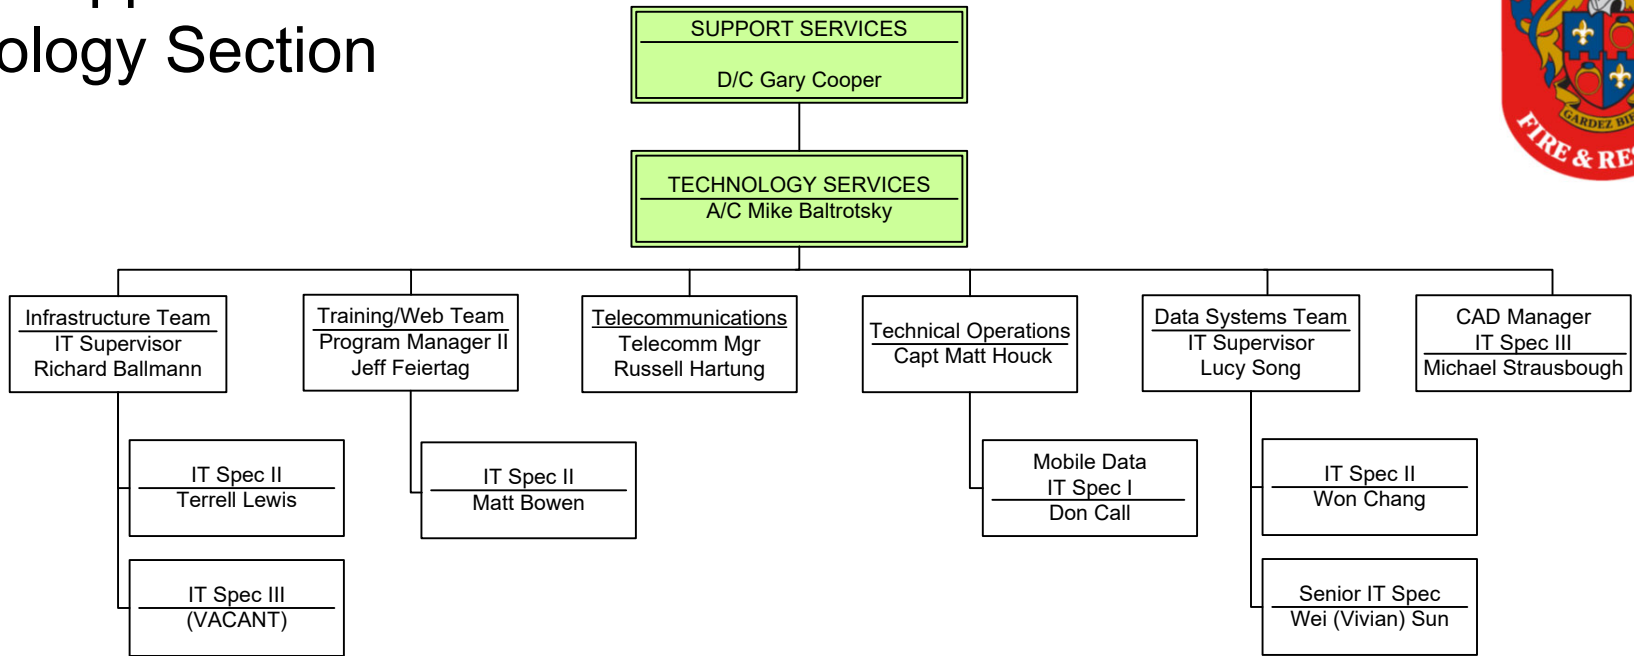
ology Section

SUPPORT SERVICES
D/C Gary Cooper

TECHNOLOGY SERVICES
A/C Mike Baltrotsky

Infrastructure Team
IT Supervisor
Richard Ballmann

Training/Web Team
Program Manager II
Jeff Feiertag

Telecommunications
Telecomm Mgr
Russell Hartung

Technical Operations
Capt Matt Houck

Data Systems Team
IT Supervisor
Lucy Song

CAD Manager
IT Spec III
Michael Strausbough

IT Spec II
Terrell Lewis

IT Spec III
(VACANT)

IT Spec II
Matt Bowen

Mobile Data
IT Spec I
Don Call

IT Spec II
Won Chang

Senior IT Spec
Wei (Vivian) Sun

GARDEZ BI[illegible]
FIRE & RE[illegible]